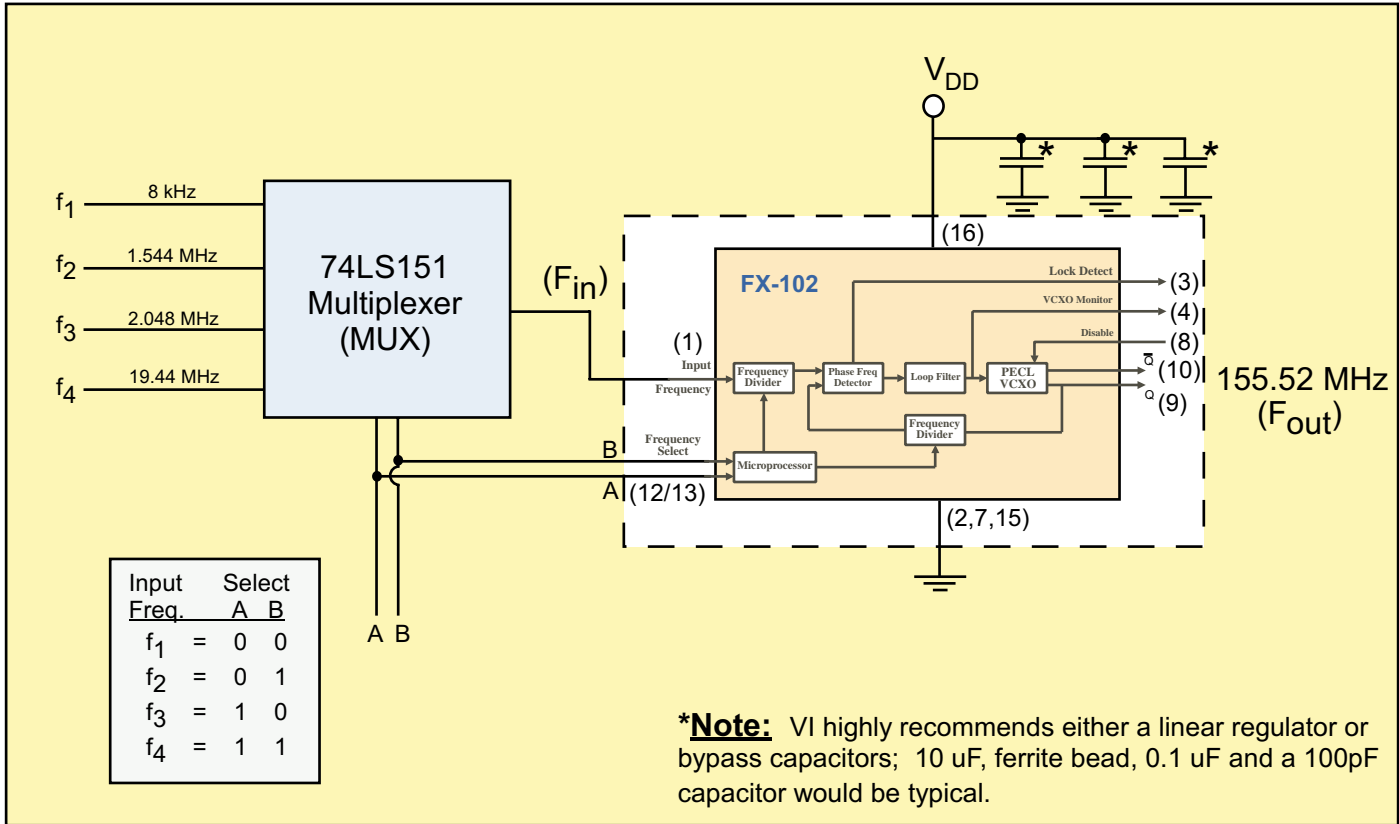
$V_{DD}$

*
*
*

$f_1$ 8 kHz
$f_2$ 1.544 MHz
$f_3$ 2.048 MHz
$f_4$ 19.44 MHz

74LS151
Multiplexer
(MUX)

($F_{in}$)

(16)

FX-102

Lock Detect (3)
VCXO Monitor (4)
Disable (8)
$\bar{Q}$ (10)
Q (9)

(1)
Input
Frequency

Frequency Divider
Phase Freq Detector
Loop Filter
PECL VCXO
Frequency Divider
Microprocessor

Frequency Select
B
A (12/13)

(2,7,15)

155.52 MHz
($F_{out}$)

| Input Freq. | | Select A | B |
|---|---|---|---|
| $f_1$ | = | 0 | 0 |
| $f_2$ | = | 0 | 1 |
| $f_3$ | = | 1 | 0 |
| $f_4$ | = | 1 | 1 |

A B

*Note: VI highly recommends either a linear regulator or bypass capacitors; 10 uF, ferrite bead, 0.1 uF and a 100pF capacitor would be typical.